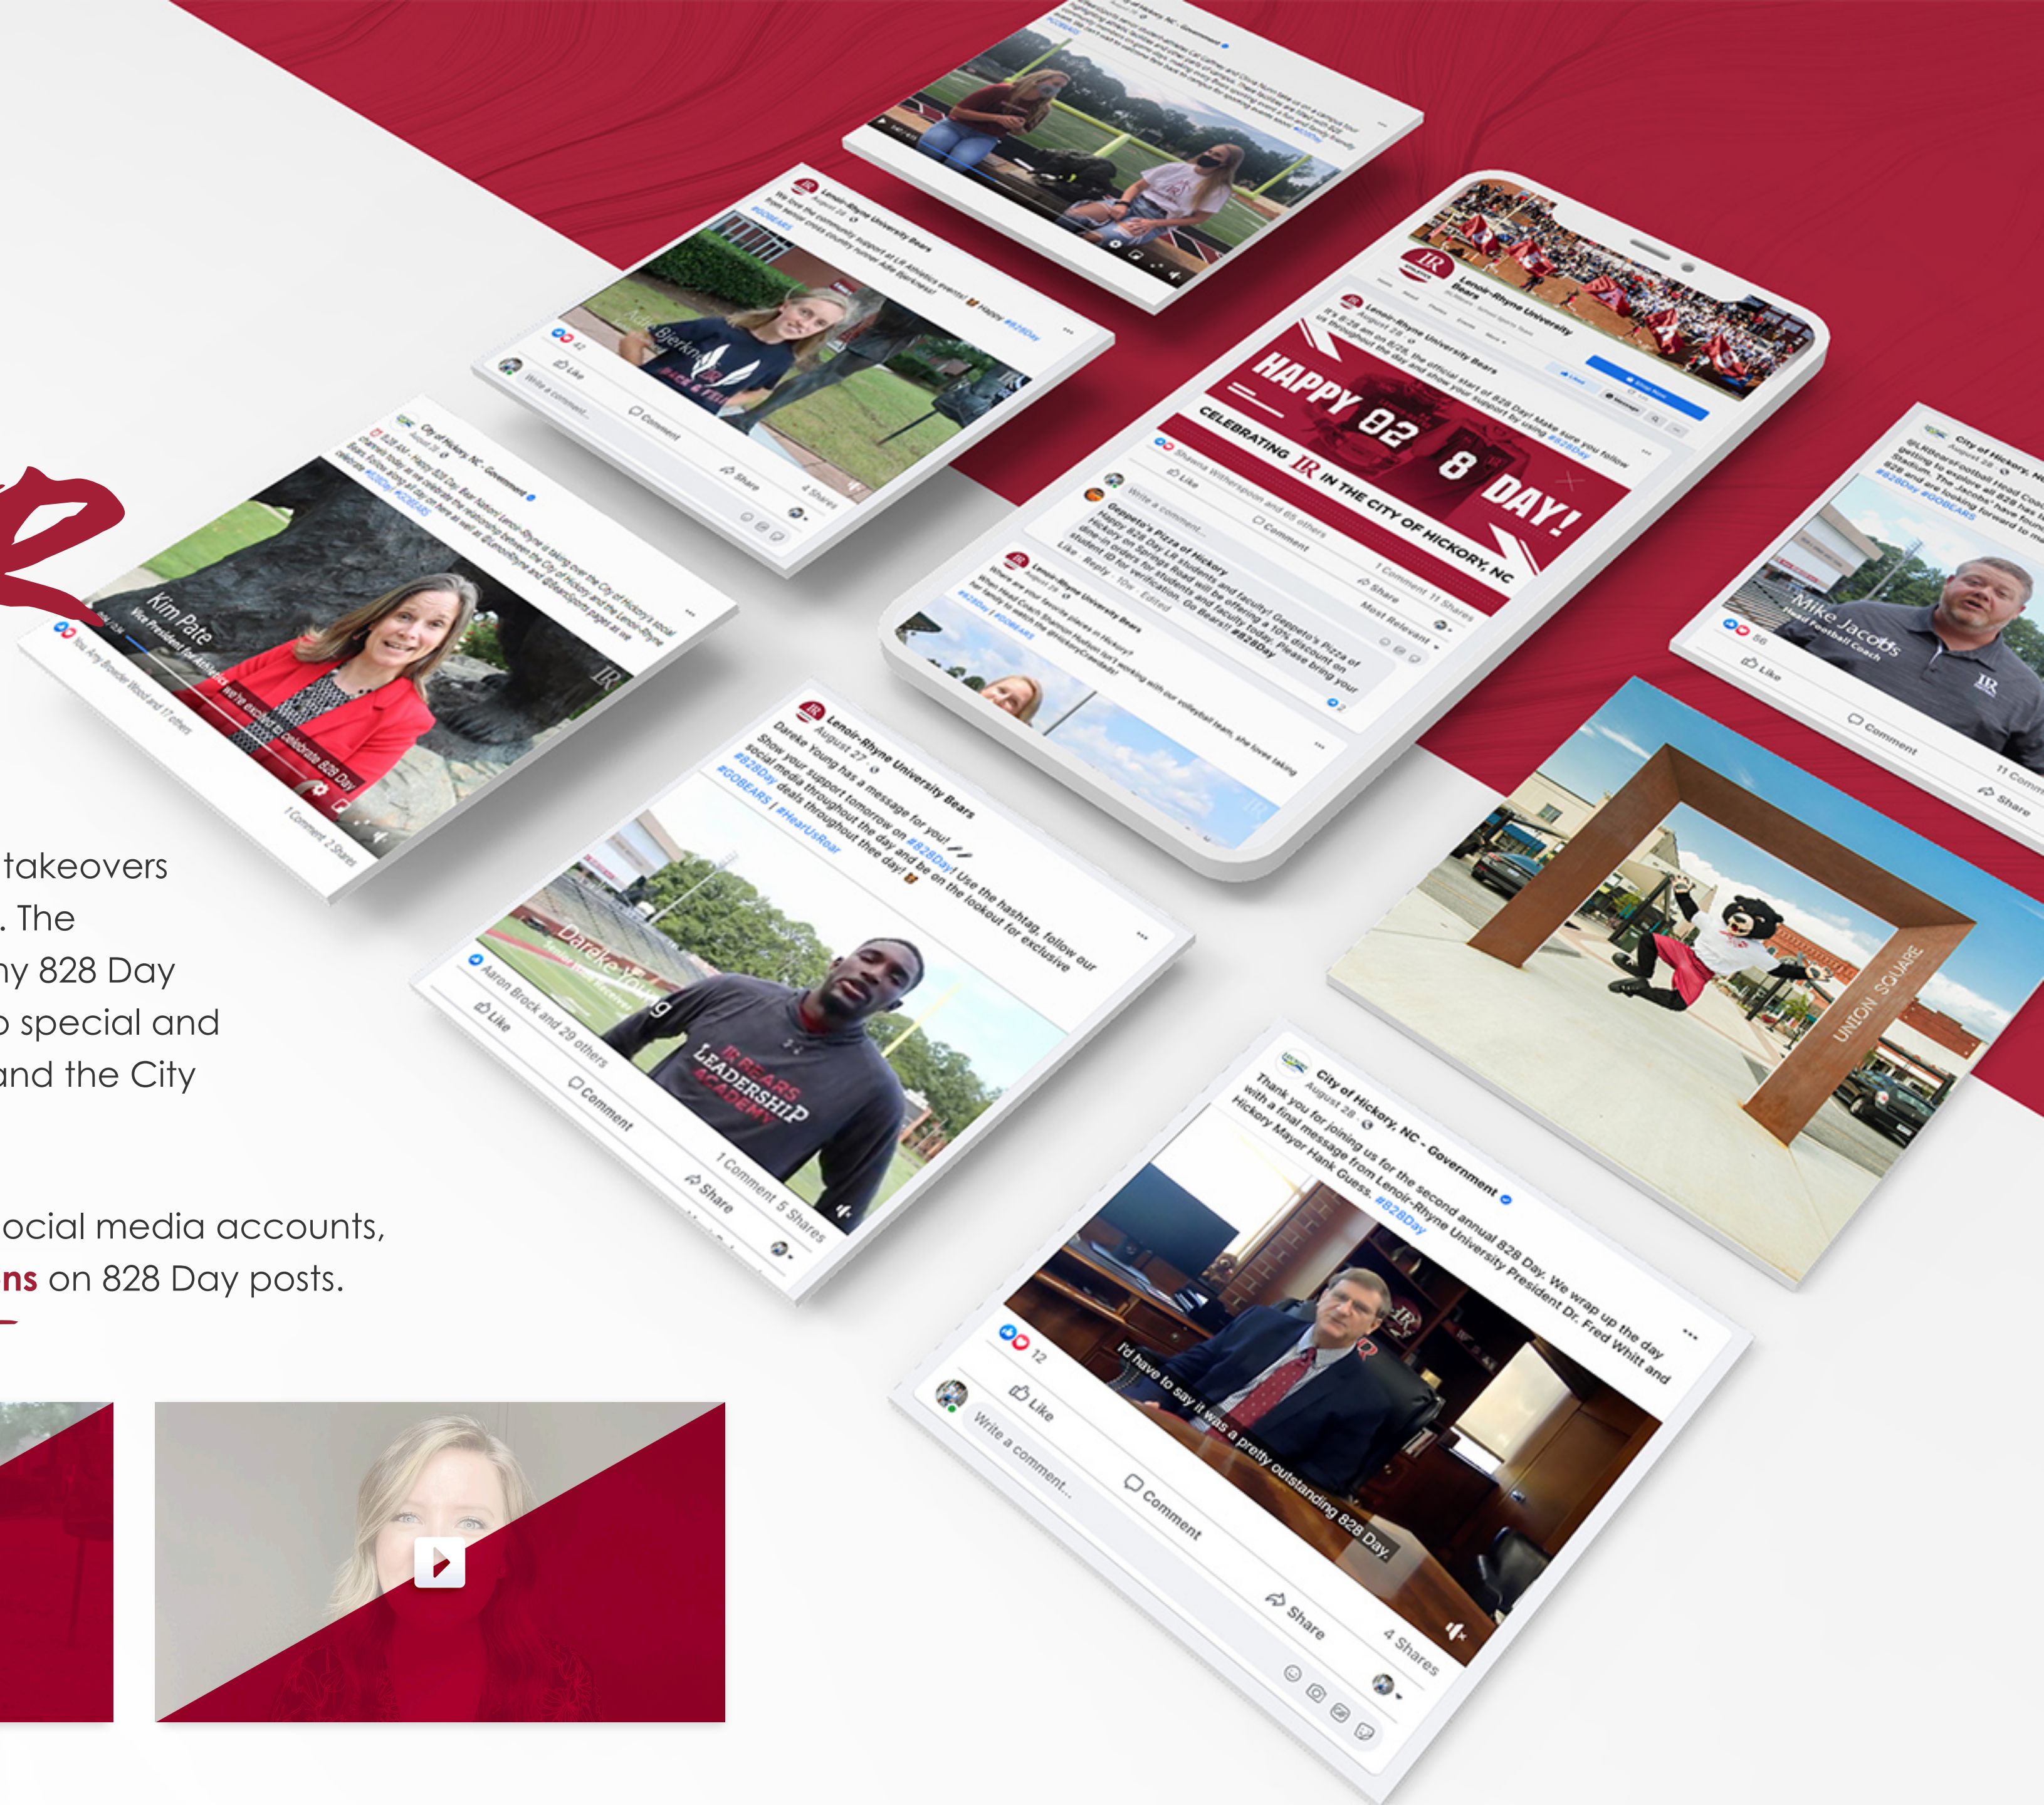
takeovers
. The
ny 828 Day
o special and
and the City

ocial media accounts,
ns on 828 Day posts.

City of Hickory, NC - Government
Kim Pate
Vice President for Athletics
we're excited to celebrate 828 Day
You, Amy Browder Wood and 17 others
1 Comment 2 Shares

Lenoir-Rhyne University Bears
#GOBEARS
Aubrey Bjerknes
Like
Comment
Share
4 Shares
Write a comment...

HAPPY 82 8 DAY!
CELEBRATING LR IN THE CITY OF HICKORY, NC
Lenoir-Rhyne University Bears
Shawna Witherspoon and 65 others
1 Comment 11 Shares
Like
Comment
Share
Most Relevant
Write a comment...
Geppeto's Pizza of Hickory
Happy 828 Day LR students and faculty! Geppeto's Pizza of Hickory on Springs Road will be offering a 10% discount on dine-in orders for students and faculty today. Please bring your student ID for verification. Go Bears!! #828Day
Like · Reply · 10w · Edited
Lenoir-Rhyne University Bears
Where are your favorite places in Hickory?
#828Day | #GOBEARS

Lenoir-Rhyne University Bears
August 27
Dareke Young has a message for you! Show your support tomorrow on #828Day! Use the hashtag, follow our social media throughout the day and be on the lookout for exclusive #828Day deals throughout the day!
#GOBEARS | #HearUsRoar
Dareke Young
LR BEARS LEADERSHIP ACADEMY
Aaron Brock and 29 others
1 Comment 5 Shares
Like
Comment
Share

City of Hickory, NC
#828Day #GOBEARS
Mike Jacobs
Head Football Coach
56
Like
Comment
Share
11 Comm

UNION SQUARE

City of Hickory, NC - Government
August 28
Thank you for joining us for the second annual 828 Day. We wrap up the day with a final message from Lenoir-Rhyne University President Dr. Fred Whitt and Hickory Mayor Hank Guess. #828Day
I'd have to say it was a pretty outstanding 828 Day.
12
Like
Comment
Share
4 Shares
Write a comment...